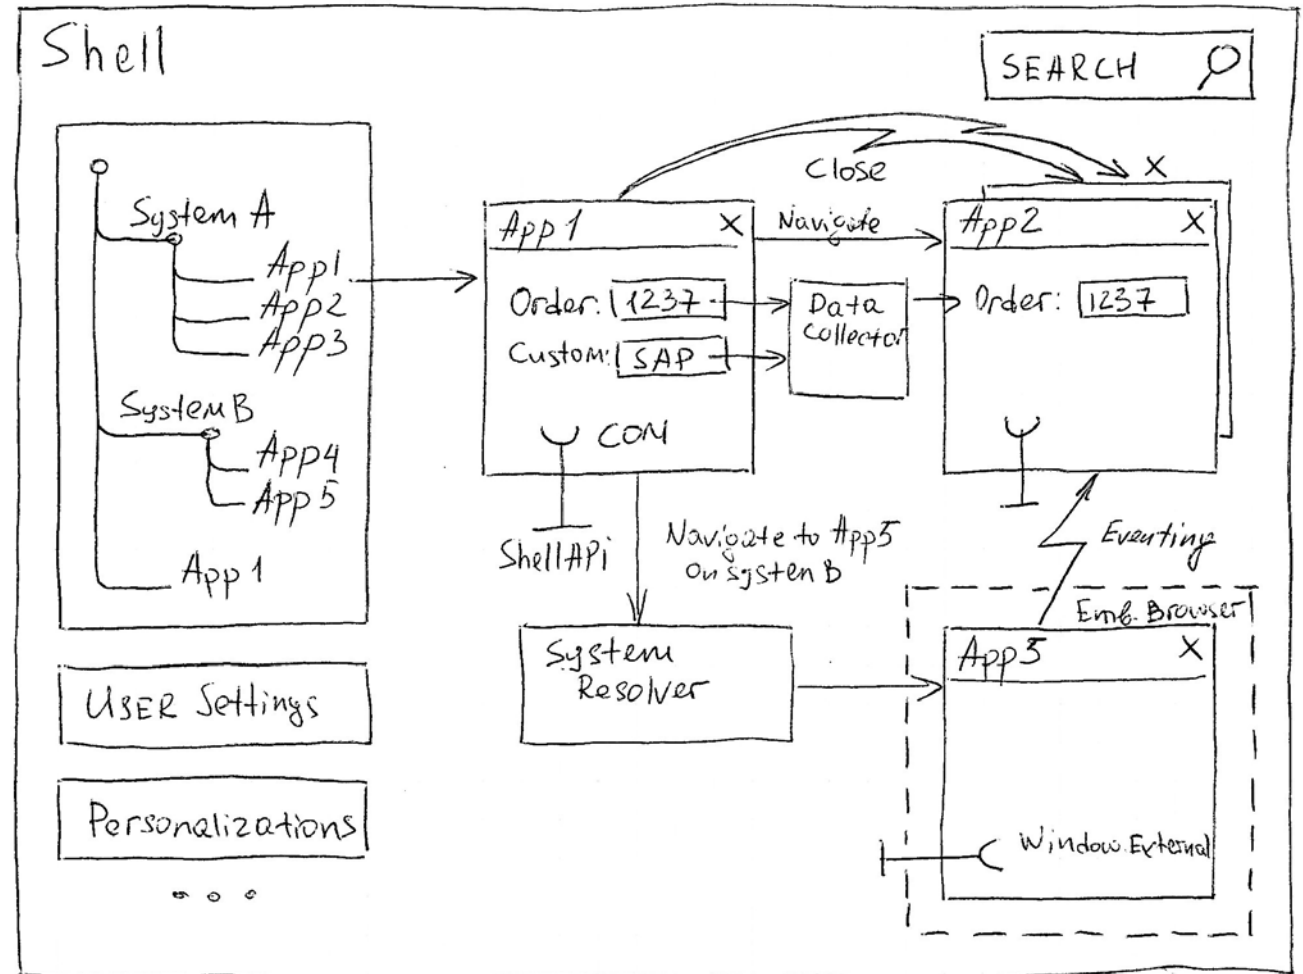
Shell

SEARCH

System A
App1
App2
App3
System B
App4
App 5
App 1

User Settings

Personalizations

Close
X

App 1 X
Navigate
Order: 1237
Custom: SAP
COM

Data Collector

App2 X
Order: 1237

ShellAPi

Navigate to App3 on system B

Eventing

System Resolver

Emb. Browser
App3 X
Window.External